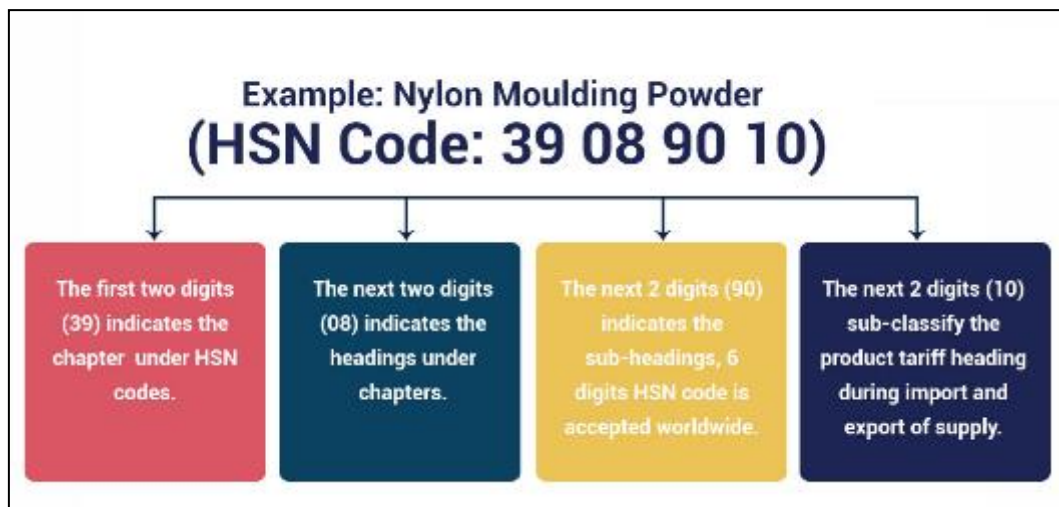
Example: Nylon Moulding Powder
(HSN Code: 39 08 90 10)

The first two digits (39) indicates the chapter under HSN codes.

The next two digits (08) indicates the headings under chapters.

The next 2 digits (90) indicates the sub-headings, 6 digits HSN code is accepted worldwide.

The next 2 digits (10) sub-classify the product tariff heading during import and export of supply.